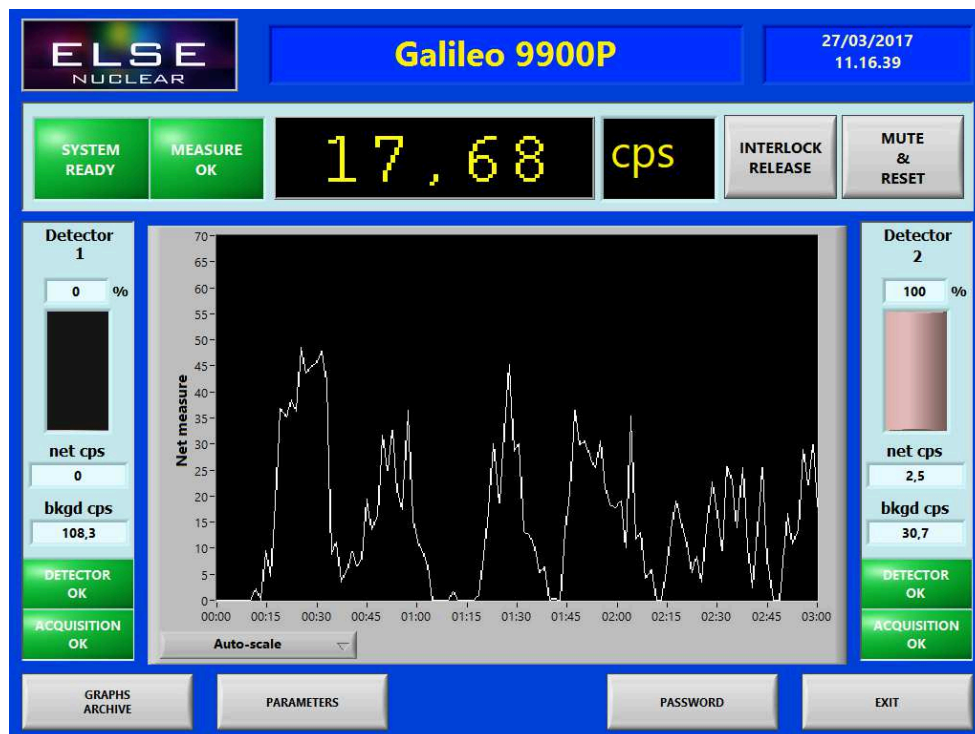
ELSE NUCLEAR

Galileo 9900P

27/03/2017
11.16.39

SYSTEM READY

MEASURE OK

17,68

cps

INTERLOCK RELEASE

MUTE & RESET

Detector 1

0 %

net cps
0

bkgd cps
108,3

DETECTOR OK

ACQUISITION OK

Net measure

70
65
60
55
50
45
40
35
30
25
20
15
10
5
0

00:00 00:15 00:30 00:45 01:00 01:15 01:30 01:45 02:00 02:15 02:30 02:45 03:00

Auto-scale

Detector 2

100 %

net cps
2,5

bkgd cps
30,7

DETECTOR OK

ACQUISITION OK

GRAPHS ARCHIVE

PARAMETERS

PASSWORD

EXIT